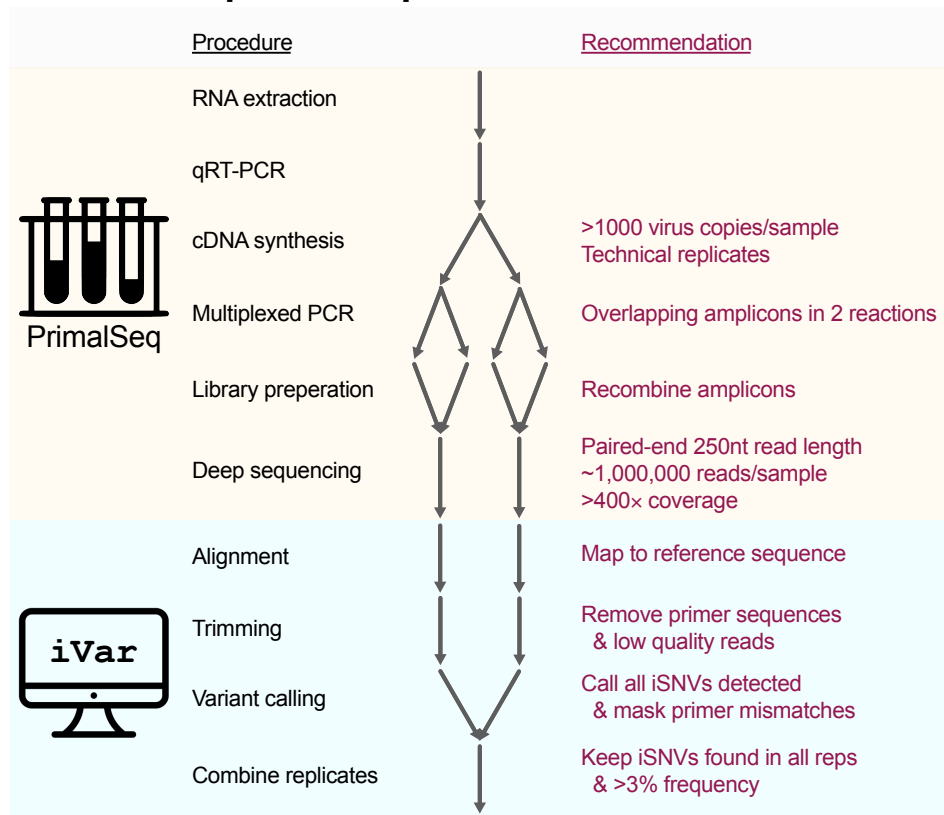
Procedure

Recommendation

PrimalSeq

RNA extraction

qRT-PCR

cDNA synthesis — >1000 virus copies/sample
Technical replicates

Multiplexed PCR — Overlapping amplicons in 2 reactions

Library preperation — Recombine amplicons

Deep sequencing — Paired-end 250nt read length
~1,000,000 reads/sample
>400× coverage

iVar

Alignment — Map to reference sequence

Trimming — Remove primer sequences
& low quality reads

Variant calling — Call all iSNVs detected
& mask primer mismatches

Combine replicates — Keep iSNVs found in all reps
& >3% frequency